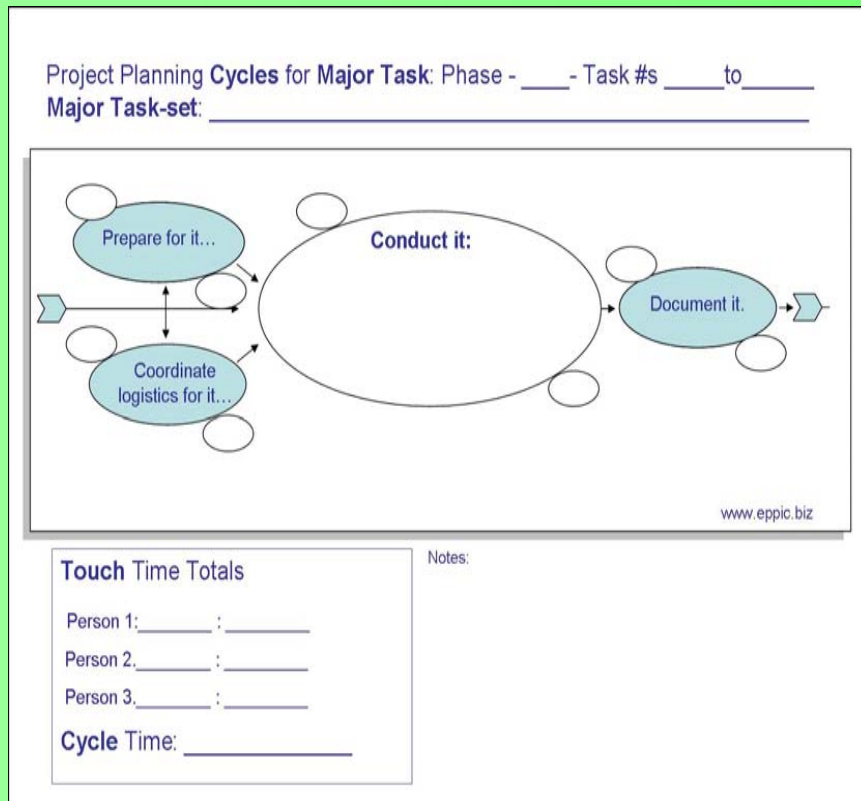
Project Planning **Cycles** for **Major Task**: Phase - ____- Task #s _____to______
**Major Task-set**: ______________________________________________

Prepare for it…

Coordinate logistics for it…

**Conduct it:**

Document it.

www.eppic.biz

**Touch** Time Totals

Person 1:_______ :________

Person 2._______ :________

Person 3._______ :________

**Cycle** Time: ______________

Notes: